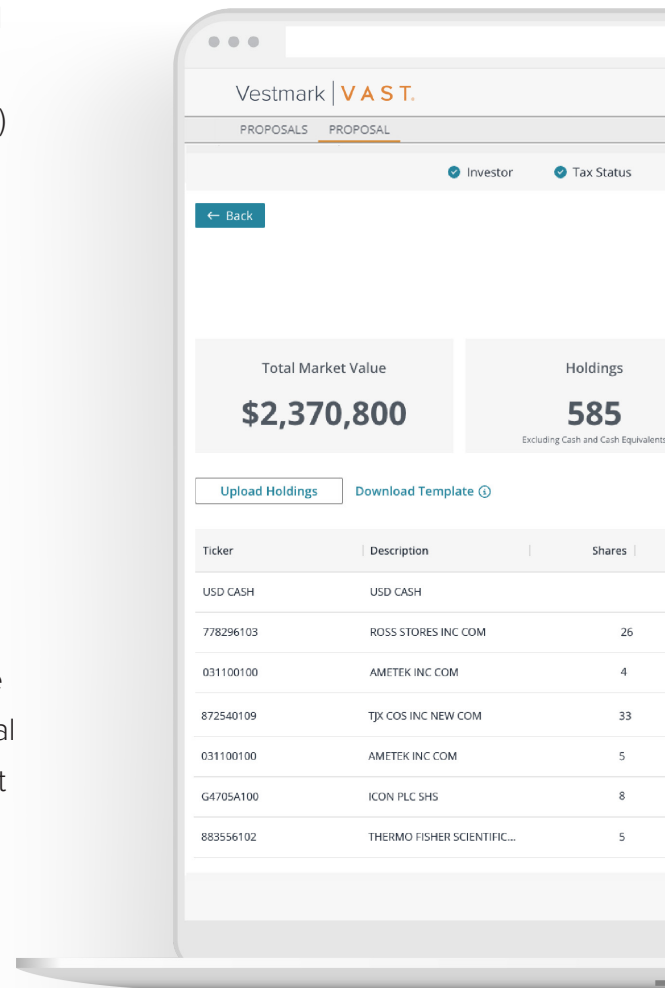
Vestmark | VAST.

PROPOSALS PROPOSAL

Investor Tax Status

← Back

Total Market Value
$2,370,800

Holdings
585
Excluding Cash and Cash Equivalents

Upload Holdings
Download Template ⓘ

| Ticker | Description | Shares |
|---|---|---|
| USD CASH | USD CASH | |
| 778296103 | ROSS STORES INC COM | 26 |
| 031100100 | AMETEK INC COM | 4 |
| 872540109 | TJX COS INC NEW COM | 33 |
| 031100100 | AMETEK INC COM | 5 |
| G4705A100 | ICON PLC SHS | 8 |
| 883556102 | THERMO FISHER SCIENTIFIC... | 5 |